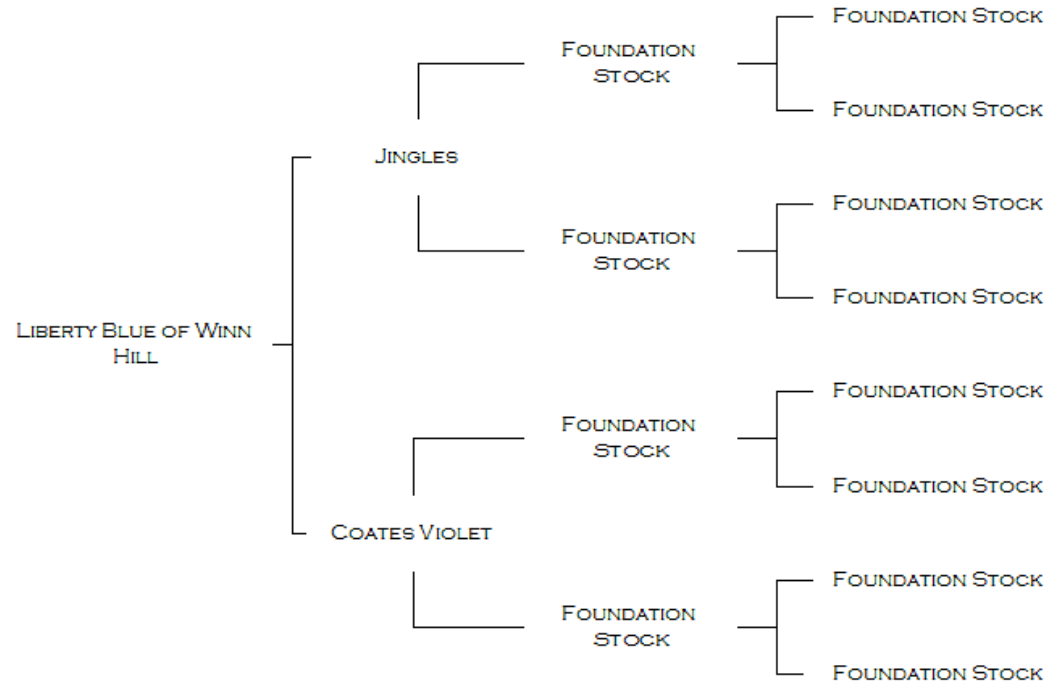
Liberty Blue of Winn Hill

Jingles

Foundation Stock

Foundation Stock

Foundation Stock

Foundation Stock

Foundation Stock

Foundation Stock

Coates Violet

Foundation Stock

Foundation Stock

Foundation Stock

Foundation Stock

Foundation Stock

Foundation Stock